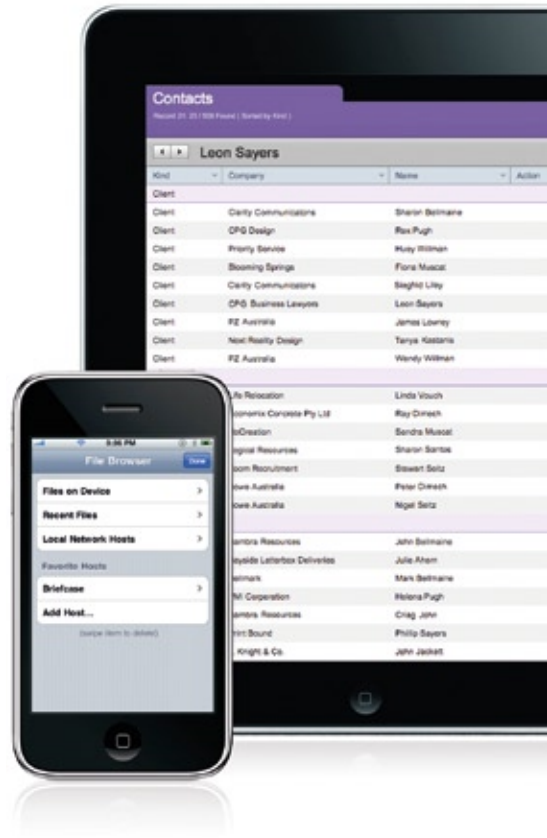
Contacts
Record 21: 25 / 509 Found ( Sorted by Kind )

Leon Sayers

| Kind | Company | Name | Action |
|---|---|---|---|
| Client | | | |
| Client | Clarity Communications | Sharon Bellmaine | |
| Client | CPG Design | Rex Pugh | |
| Client | Priority Service | Huey Willman | |
| Client | Blooming Springs | Fiona Muscat | |
| Client | Clarity Communications | Siegfrid Lilley | |
| Client | CPG Business Lawyers | Leon Sayers | |
| Client | PZ Australia | James Lowrey | |
| Client | Next Reality Design | Tanya Kostaris | |
| Client | PZ Australia | Wendy Willman | |
| | ife Relocation | Linda Vouch | |
| | onomix Concrete Pty Ltd | Ray Dimech | |
| | eCreation | Sandra Muscat | |
| | gical Resources | Sharon Santos | |
| | oom Recruitment | Stewart Seitz | |
| | owe Australia | Peter Dimech | |
| | owe Australia | Nigel Seitz | |
| | embra Resources | John Bellmaine | |
| | ayside Letterbox Deliveries | Julie Ahern | |
| | elmark | Mark Bellmaine | |
| | M Corporation | Helena Pugh | |
| | embra Resources | Craig John | |
| | rint Bound | Phillip Sayers | |
| | Knight & Co. | John Jackett | |

5:36 PM
File Browser
Done
Files on Device
Recent Files
Local Network Hosts
Favorite Hosts
Briefcase
Add Host...
(swipe item to delete)